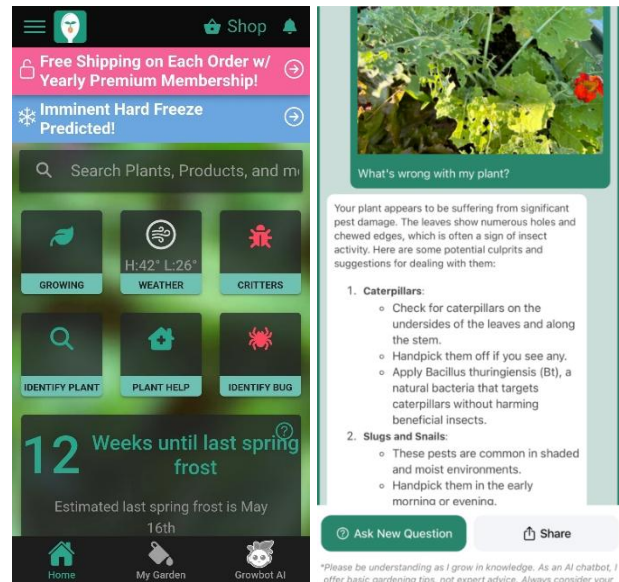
Shop

Free Shipping on Each Order w/ Yearly Premium Membership!

Imminent Hard Freeze Predicted!

Search Plants, Products, and m

GROWING

H:42° L:26°
WEATHER

CRITTERS

IDENTIFY PLANT

PLANT HELP

IDENTIFY BUG

12 Weeks until last spring frost

Estimated last spring frost is May 16th

Home

My Garden

Growbot AI

What's wrong with my plant?

Your plant appears to be suffering from significant pest damage. The leaves show numerous holes and chewed edges, which is often a sign of insect activity. Here are some potential culprits and suggestions for dealing with them:

1. **Caterpillars**:
   - Check for caterpillars on the undersides of the leaves and along the stem.
   - Handpick them off if you see any.
   - Apply Bacillus thuringiensis (Bt), a natural bacteria that targets caterpillars without harming beneficial insects.
2. **Slugs and Snails**:
   - These pests are common in shaded and moist environments.
   - Handpick them in the early morning or evening.

Ask New Question

Share

*Please be understanding as I grow in knowledge. As an AI chatbot, I offer basic gardening tips, not expert advice. Always consider your